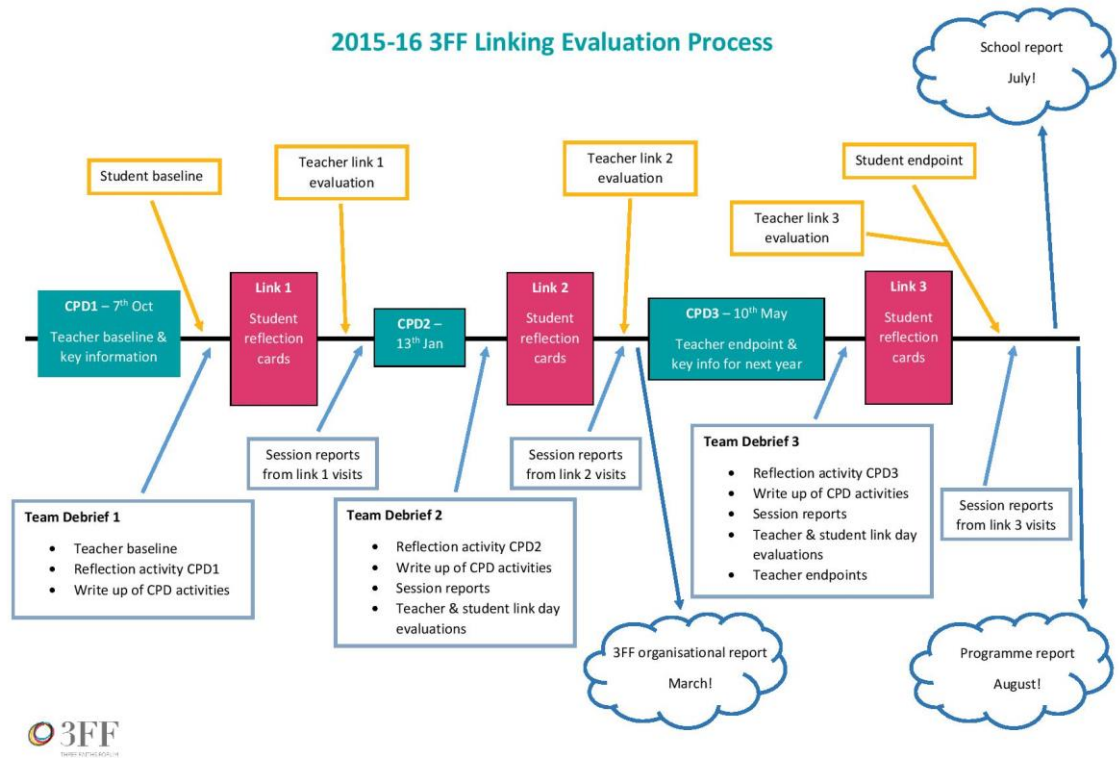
2015-16 3FF Linking Evaluation Process

School report

July!

Student baseline

Teacher link 1 evaluation

Teacher link 2 evaluation

Student endpoint

Teacher link 3 evaluation

CPD1 – 7$^{th}$ Oct

Teacher baseline & key information

Link 1

Student reflection cards

CPD2 – 13$^{th}$ Jan

Link 2

Student reflection cards

CPD3 – 10$^{th}$ May

Teacher endpoint & key info for next year

Link 3

Student reflection cards

Session reports from link 1 visits

Session reports from link 2 visits

Team Debrief 3

- Reflection activity CPD3
- Write up of CPD activities
- Session reports
- Teacher & student link day evaluations
- Teacher endpoints

Team Debrief 1

- Teacher baseline
- Reflection activity CPD1
- Write up of CPD activities

Team Debrief 2

- Reflection activity CPD2
- Write up of CPD activities
- Session reports
- Teacher & student link day evaluations

Session reports from link 3 visits

3FF organisational report

March!

Programme report

August!

3FF

THREE FAITHS FORUM